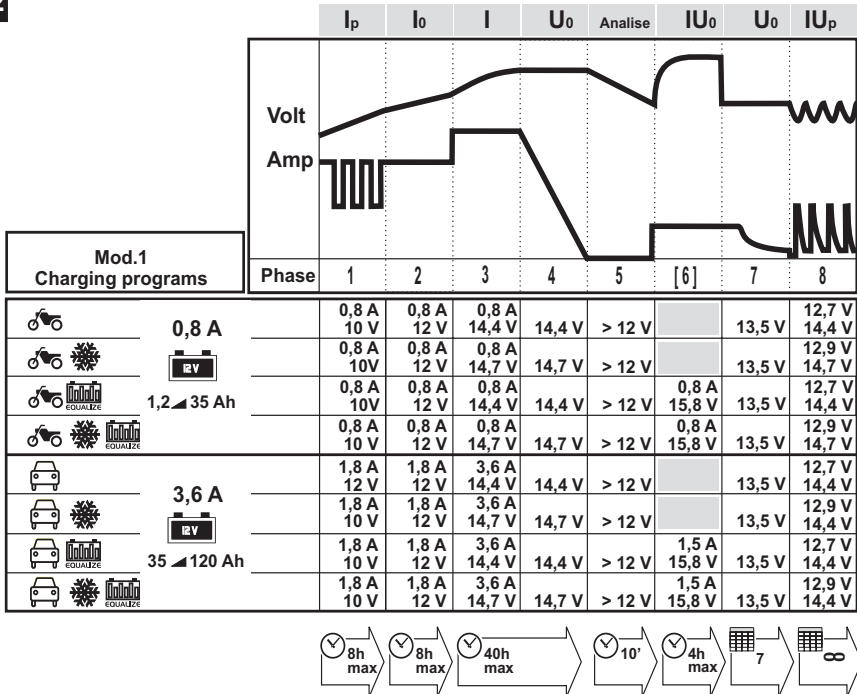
| | | $I_p$ | $I_0$ | I | $U_0$ | Analise | $IU_0$ | $U_0$ | $IU_p$ |
|---|---|---|---|---|---|---|---|---|---|

Volt
Amp

| Mod.1 Charging programs | | Phase | 1 | 2 | 3 | 4 | 5 | [ 6 ] | 7 | 8 |
|---|---|---|---|---|---|---|---|---|---|---|
| | 0,8 A | | 0,8 A 10 V | 0,8 A 12 V | 0,8 A 14,4 V | 14,4 V | > 12 V | | 13,5 V | 12,7 V 14,4 V |
| | 12V | | 0,8 A 10V | 0,8 A 12 V | 0,8 A 14,7 V | 14,7 V | > 12 V | | 13,5 V | 12,9 V 14,7 V |
| EQUALIZE | 1,2 35 Ah | | 0,8 A 10V | 0,8 A 12 V | 0,8 A 14,4 V | 14,4 V | > 12 V | 0,8 A 15,8 V | 13,5 V | 12,7 V 14,4 V |
| EQUALIZE | | | 0,8 A 10 V | 0,8 A 12 V | 0,8 A 14,7 V | 14,7 V | > 12 V | 0,8 A 15,8 V | 13,5 V | 12,9 V 14,7 V |
| | 3,6 A | | 1,8 A 12 V | 1,8 A 12 V | 3,6 A 14,4 V | 14,4 V | > 12 V | | 13,5 V | 12,7 V 14,4 V |
| | 12V | | 1,8 A 10 V | 1,8 A 12 V | 3,6 A 14,7 V | 14,7 V | > 12 V | | 13,5 V | 12,9 V 14,4 V |
| EQUALIZE | 35 120 Ah | | 1,8 A 10 V | 1,8 A 12 V | 3,6 A 14,4 V | 14,4 V | > 12 V | 1,5 A 15,8 V | 13,5 V | 12,7 V 14,4 V |
| EQUALIZE | | | 1,8 A 10 V | 1,8 A 12 V | 3,6 A 14,7 V | 14,7 V | > 12 V | 1,5 A 15,8 V | 13,5 V | 12,9 V 14,4 V |

8h max | 8h max | 40h max | 10' | 4h max | 7 | ∞